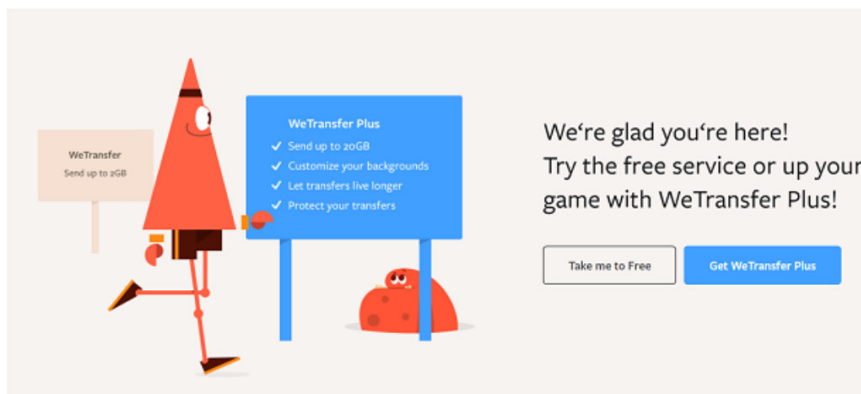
WeTransfer
Send up to 2GB

WeTransfer Plus
✓ Send up to 20GB
✓ Customize your backgrounds
✓ Let transfers live longer
✓ Protect your transfers

We‘re glad you‘re here! Try the free service or up your game with WeTransfer Plus!

Take me to Free

Get WeTransfer Plus